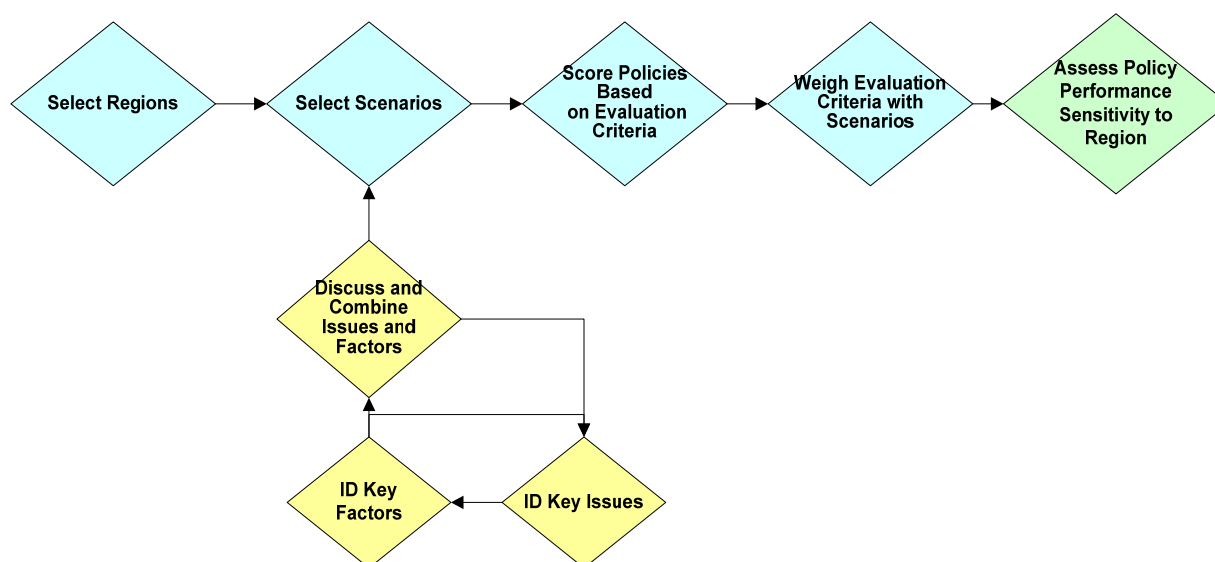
Select Regions

Select Scenarios

Score Policies Based on Evaluation Criteria

Weigh Evaluation Criteria with Scenarios

Assess Policy Performance Sensitivity to Region

Discuss and Combine Issues and Factors

ID Key Factors

ID Key Issues